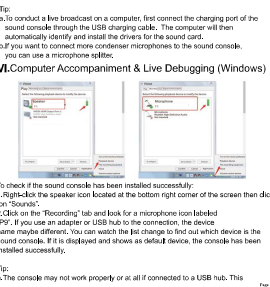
Tip:
a.To conduct a live broadcast on a computer, first connect the charging port of the sound console through the USB charging cable. The computer will then automatically identify and install the drivers for the sound card.
b.If you want to connect more condenser microphones to the sound console, you can use a microphone splitter.

VI.Computer Accompaniment & Live Debugging (Windows)

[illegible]

To check if the sound console has been installed successfully:
1.Right-click the speaker icon located at the bottom right corner of the screen then click on "Sounds".
2.Click on the "Recording" tab and look for a microphone icon labeled "P9". If you use an adapter or USB hub to the connection, the device name maybe different. You can watch the list change to find out which device is the sound console. If it is displayed and shows as default device, the console has been installed successfully.

Tip:
a.The console may not work properly or at all if connected to a USB hub. This

Page